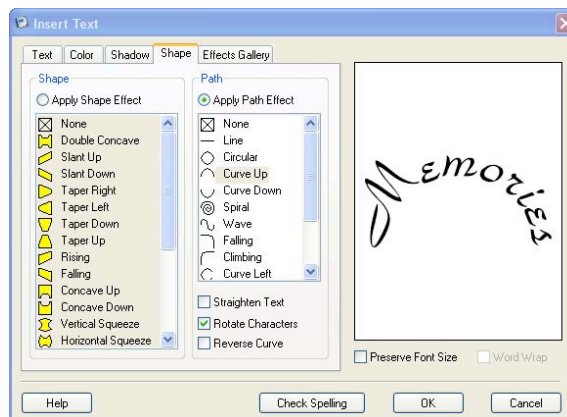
Insert Text

Text | Color | Shadow | Shape | Effects Gallery

Shape
Apply Shape Effect
None
Double Concave
Slant Up
Slant Down
Taper Right
Taper Left
Taper Down
Taper Up
Rising
Falling
Concave Up
Concave Down
Vertical Squeeze
Horizontal Squeeze

Path
Apply Path Effect
None
Line
Circular
Curve Up
Curve Down
Spiral
Wave
Falling
Climbing
Curve Left

Straighten Text
Rotate Characters
Reverse Curve

Memories

Preserve Font Size
Word Wrap

Help
Check Spelling
OK
Cancel